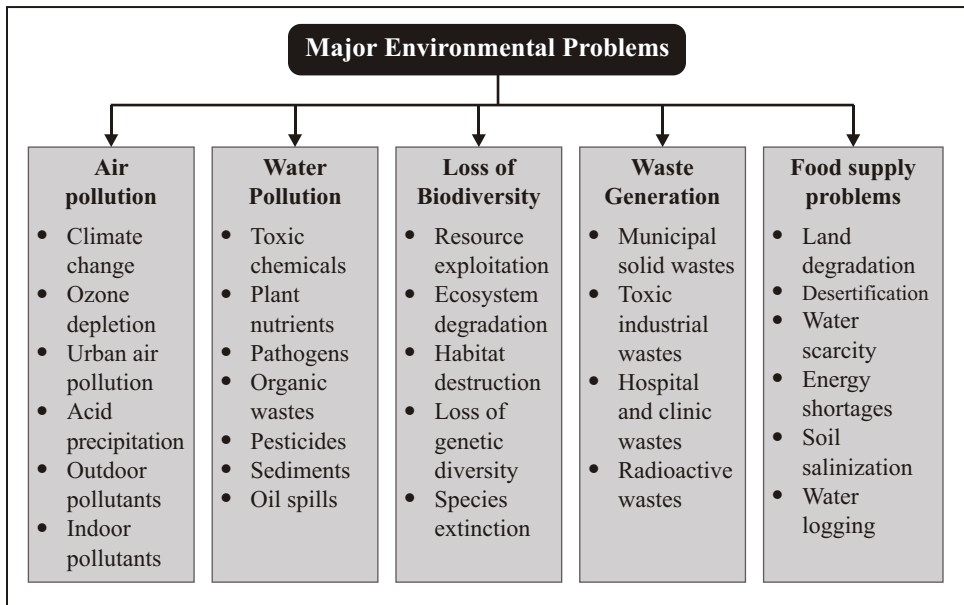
Major Environmental Problems

Air pollution
- Climate change
- Ozone depletion
- Urban air pollution
- Acid precipitation
- Outdoor pollutants
- Indoor pollutants

Water Pollution
- Toxic chemicals
- Plant nutrients
- Pathogens
- Organic wastes
- Pesticides
- Sediments
- Oil spills

Loss of Biodiversity
- Resource exploitation
- Ecosystem degradation
- Habitat destruction
- Loss of genetic diversity
- Species extinction

Waste Generation
- Municipal solid wastes
- Toxic industrial wastes
- Hospital and clinic wastes
- Radioactive wastes

Food supply problems
- Land degradation
- Desertification
- Water scarcity
- Energy shortages
- Soil salinization
- Water logging